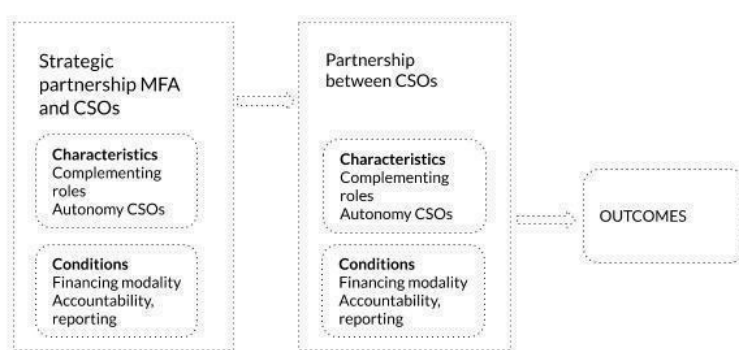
Strategic partnership MFA and CSOs

Characteristics
Complementing roles
Autonomy CSOs

Conditions
Financing modality
Accountability, reporting

Partnership between CSOs

Characteristics
Complementing roles
Autonomy CSOs

Conditions
Financing modality
Accountability, reporting

OUTCOMES